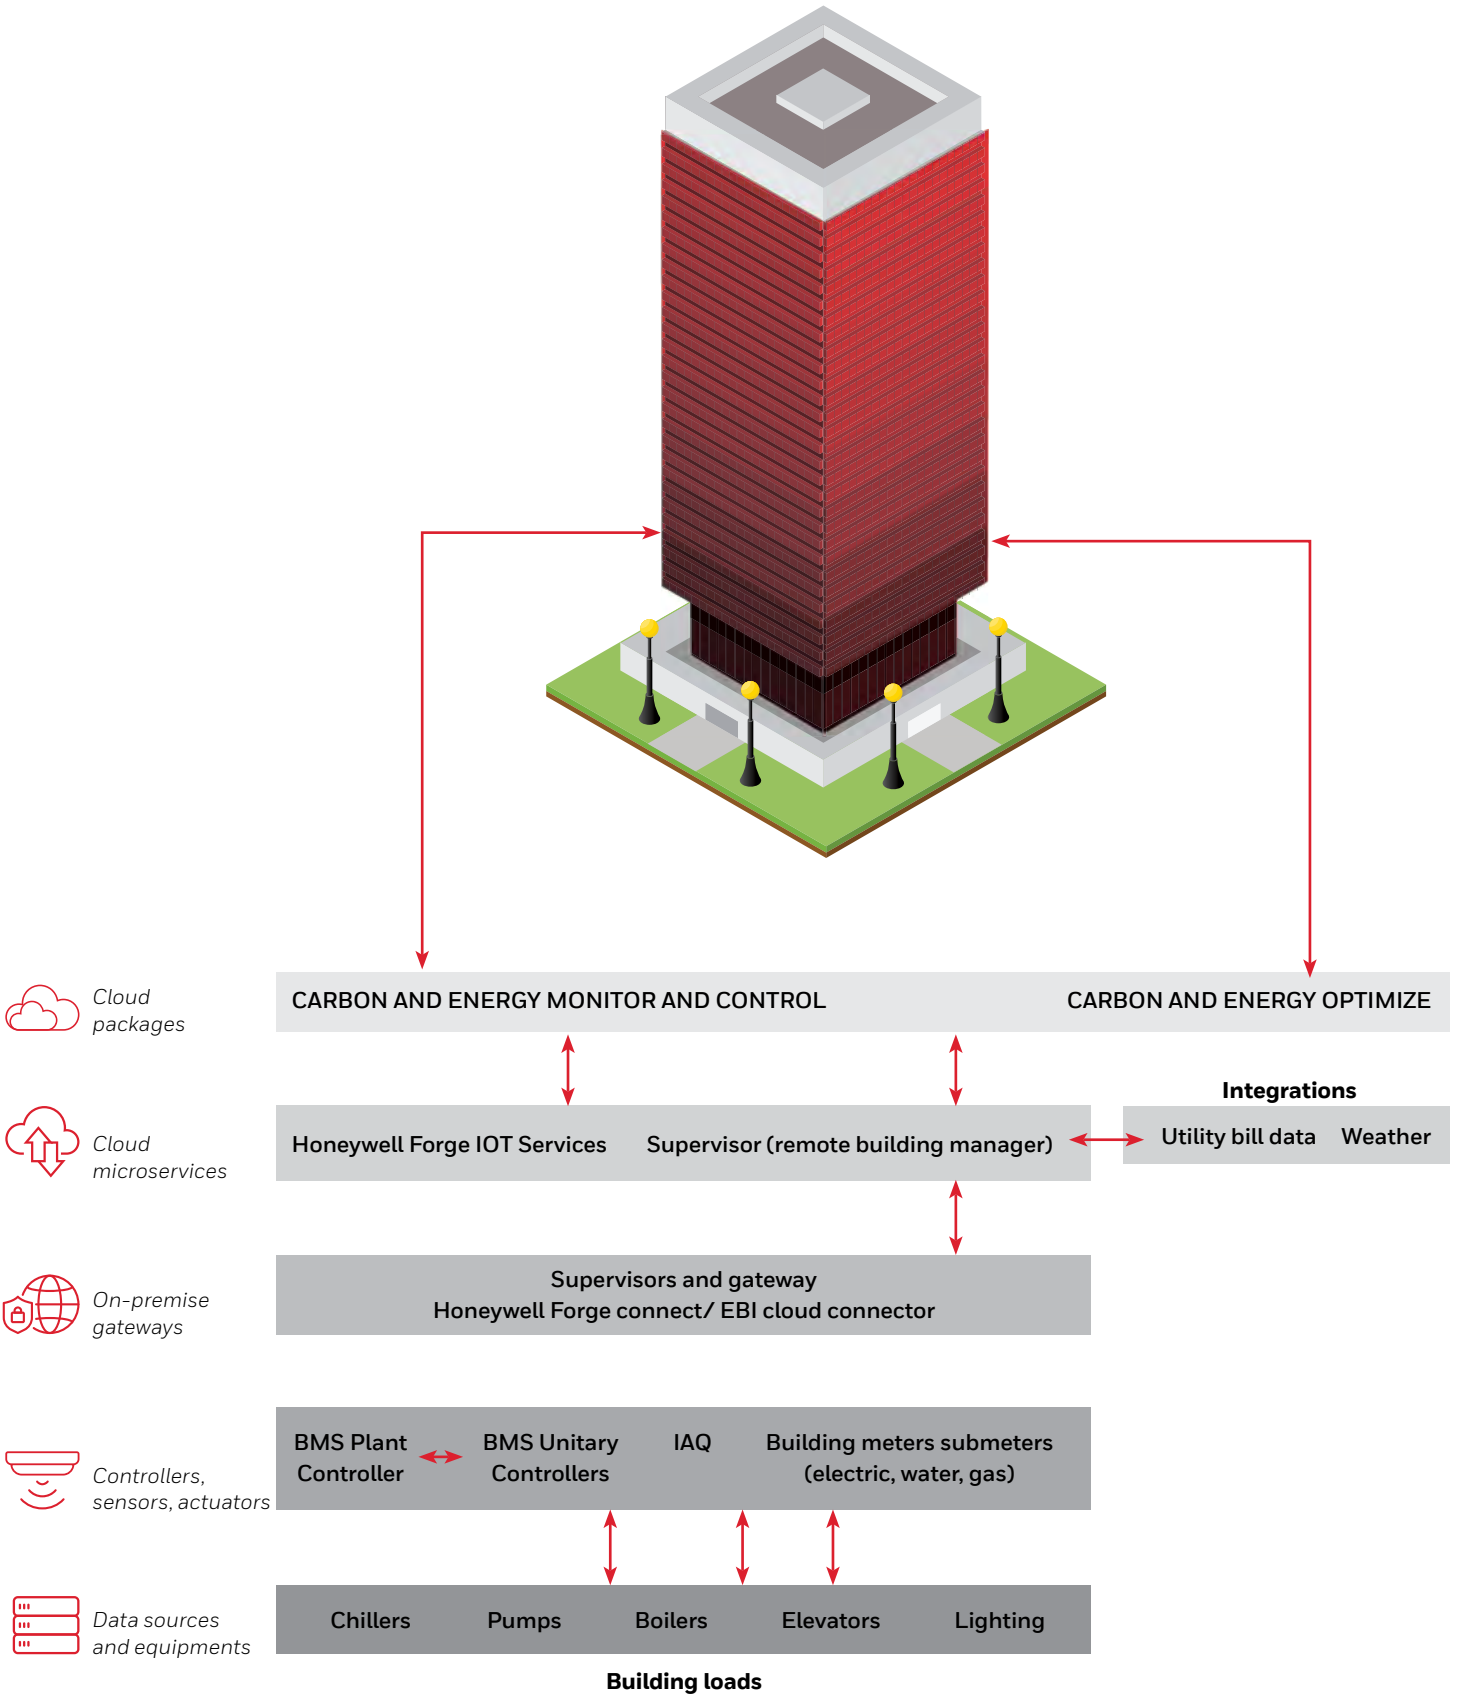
Cloud packages

CARBON AND ENERGY MONITOR AND CONTROL

CARBON AND ENERGY OPTIMIZE

Integrations

Cloud microservices

Honeywell Forge IOT Services

Supervisor (remote building manager)

Utility bill data

Weather

On-premise gateways

Supervisors and gateway
Honeywell Forge connect/ EBI cloud connector

Controllers, sensors, actuators

BMS Plant Controller

BMS Unitary Controllers

IAQ

Building meters submeters (electric, water, gas)

Data sources and equipments

Chillers

Pumps

Boilers

Elevators

Lighting

Building loads